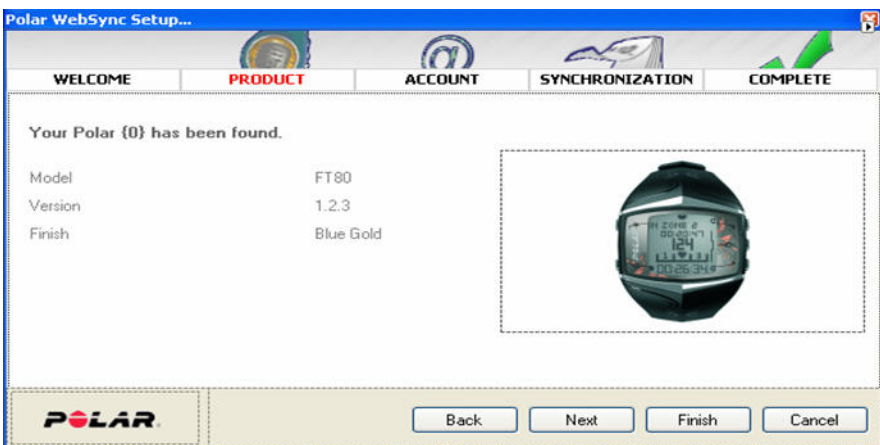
Polar WebSync Setup...

WELCOME | PRODUCT | ACCOUNT | SYNCHRONIZATION | COMPLETE

Your Polar {0} has been found.

| Model | FT80 |
|---|---|
| Version | 1.2.3 |
| Finish | Blue Gold |

124

POLAR.

Back Next Finish Cancel